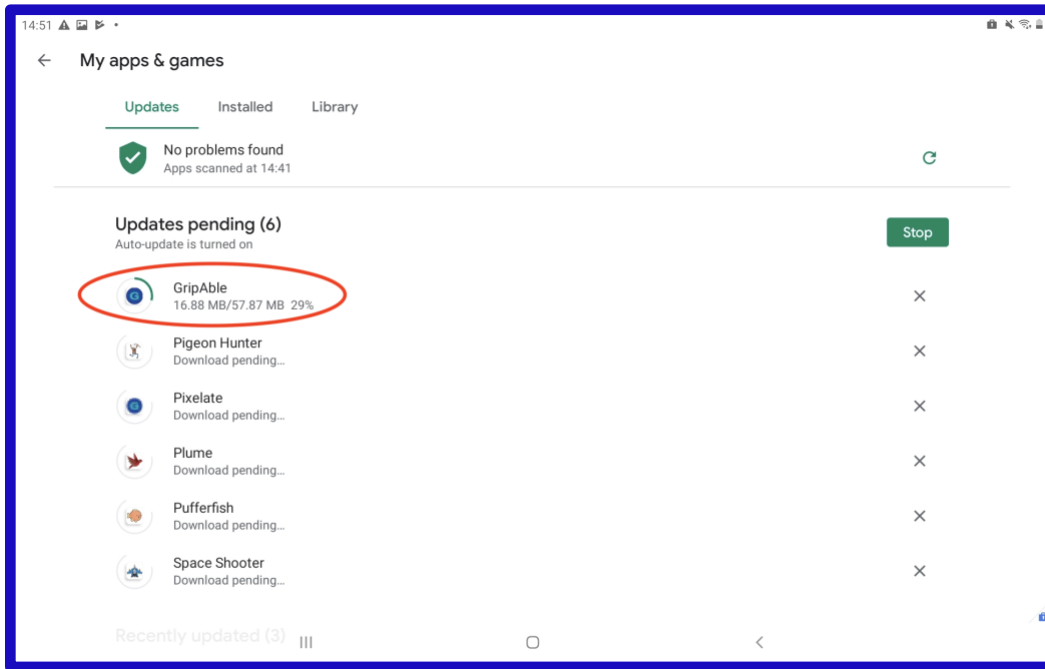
14:51

My apps & games

Updates Installed Library

No problems found
Apps scanned at 14:41

Updates pending (6)
Auto-update is turned on

Stop

G GripAble
16.88 MB/57.87 MB 29%

Pigeon Hunter
Download pending...

G Pixelate
Download pending...

Plume
Download pending...

Pufferfish
Download pending...

Space Shooter
Download pending...

Recently updated (3)